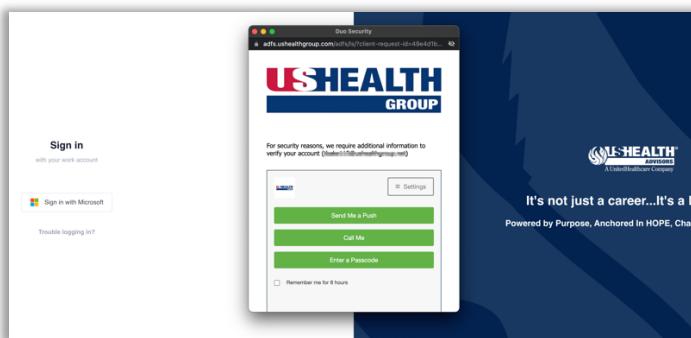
Sign in
with your work account

Sign in with Microsoft

Trouble logging in?

Duo Security
adfs.ushealthgroup.com/adfs/ls/?client-request-id=49e4d1b...

USHEALTH GROUP

For security reasons, we require additional information to verify your account ([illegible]@ushealthgroup.net)

Settings

Send Me a Push

Call Me

Enter a Passcode

Remember me for 8 hours

USHEALTH ADVISORS
A UnitedHealthcare Company

It's not just a career...It's a l

Powered by Purpose, Anchored In HOPE, Cha